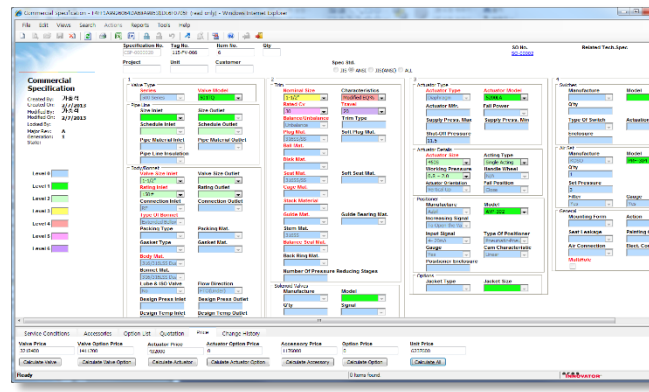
Commercial specification - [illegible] (read only) - Windows Internet Explorer

File Edit Views Search Actions Reports Tools Help

Specification No. Tag No. Item No. Qty
Project Unit Customer
SO No.
Related Tech.Spec.
Spec Std.
JIS ANSI DIN/ISO ALL

Commercial Specification
Created By:
Created On:
Modified By:
Modified On: 2/7/2013
Locked By:
Major Rev: A
Generation: 1
Status:

Level 0
Level 1
Level 2
Level 3
Level 4
Level 5
Level 6

1
Valve Type
Series
Valve Model
Pipe Line
Size Inlet
Size Outlet
Schedule Inlet
Schedule Outlet
Pipe Material Inlet
Pipe Material Outlet
Pipe Line Insulation
Body/Bonnet
Valve Size Inlet
Valve Size Outlet
Rating Inlet
Connection Inlet
Connection Outlet
Type Of Bonnet
Packing Type
Packing Mat.
Gasket Type
Gasket Mat.
Body Mat.
Bonnet Mat.
Flow Direction
Lube & Iso Valve
Design Press Inlet
Design Press Outlet
Design Temp Inlet
Design Temp Outlet

2
Trim
Nominal Size
Characteristics
Rated Cv
Travel
Balance/Unbalance
Trim Type
Plug Mat.
Seat Mat.
Soft Plug Mat.
Disk Mat.
Seat Mat.
Soft Seat Mat.
Cage Mat.
Stack Material
Guide Mat.
Guide Bearing Mat.
Stem Mat.
Balance Seal Mat.
Back Ring Mat.
Number Of Pressure Reducing Stages
Solenoid Valve
Manufacturer
Model
Q'ty
Signal

3
Actuator Type
Actuator Series
Actuator Model
Actuator Mfr.
Fail Power
Supply Press. Max
Supply Press. Min
Shut-Off Pressure
Actuator Details
Actuator Size
Acting Type
Working Pressure
Handle Wheel
Actuator Orientation
Fail Position
Positioner
Manufacturer
Model
Necessary Signal
Input Signal
Type Of Positioner
Gauge
Cam Characteristic
Positioner Enclosure
Options
Jacket Type
Jacket Size

4
Gutter
Manufacturer
Model
Q'ty
Type Of Switch
Actuation
Enclosure
Air Set
Manufacturer
Model
Q'ty
Set Pressure
Filter
Gauge
Lubricator
General
Mounting Form
Action
Seat Leakage
Painting
Air Connection
Elect. Con
Mutifunc

Service Conditions Accessories Option List Quotation Price Change History

Valve Price
Valve Option Price
Actuator Price
Actuator Option Price
Accessory Price
Option Price
Unit Price
Calculate Valve
Calculate Valve Option
Calculate Actuator
Calculate Actuator Option
Calculate Accessory
Calculate Option
Calculate All

Ready
0 items found.
INNOVATOR